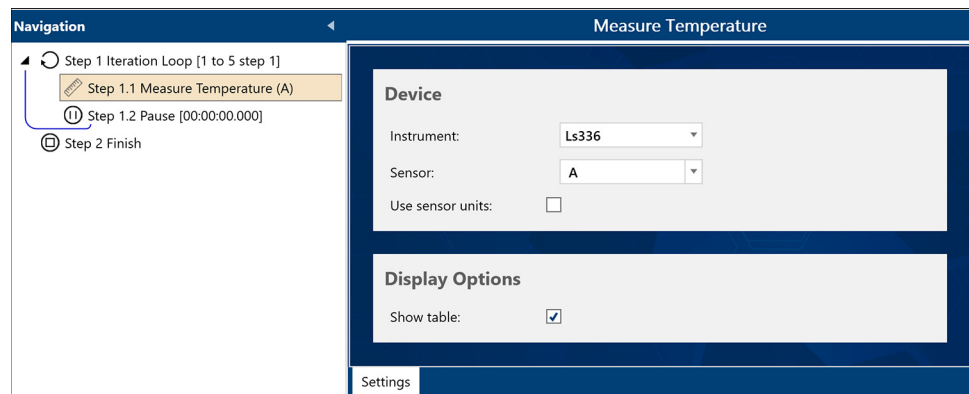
Navigation

Step 1 Iteration Loop [1 to 5 step 1]
Step 1.1 Measure Temperature (A)
Step 1.2 Pause [00:00:00.000]
Step 2 Finish

Measure Temperature

Device

Instrument: Ls336

Sensor: A

Use sensor units:

Display Options

Show table:

Settings